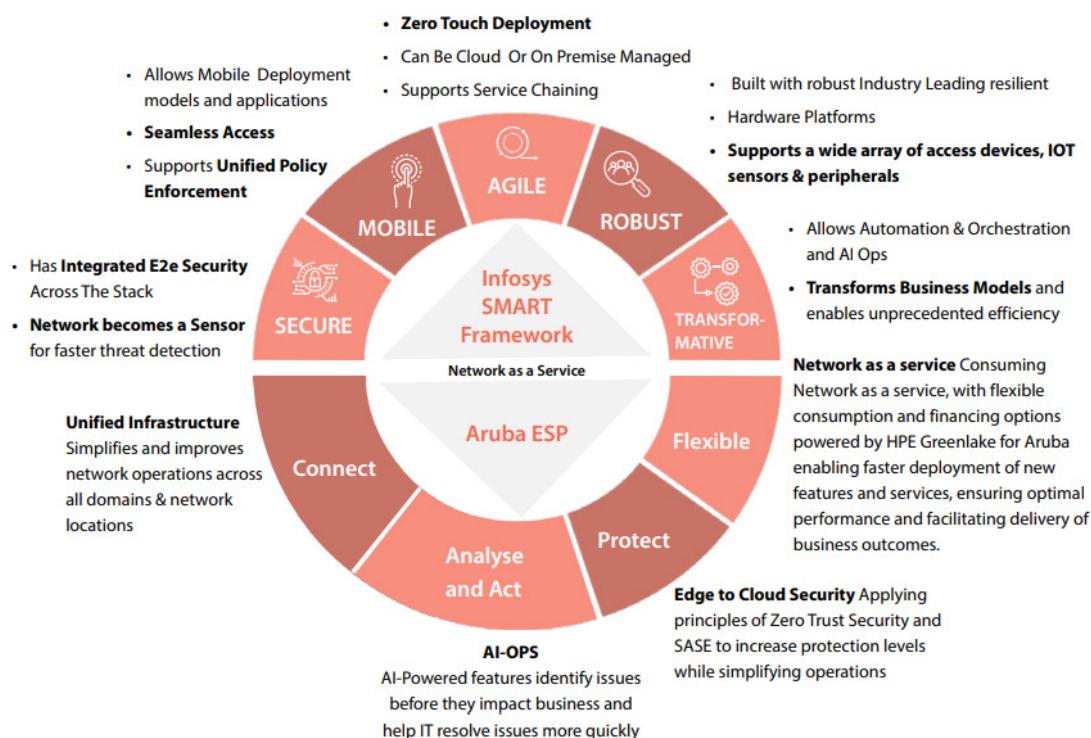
• Zero Touch Deployment
• Can Be Cloud Or On Premise Managed
• Supports Service Chaining

• Allows Mobile Deployment models and applications
• Seamless Access
• Supports Unified Policy Enforcement

• Built with robust Industry Leading resilient
• Hardware Platforms
• Supports a wide array of access devices, IOT sensors & peripherals

• Allows Automation & Orchestration and AI Ops
• Transforms Business Models and enables unprecedented efficiency

• Has Integrated E2e Security Across The Stack
• Network becomes a Sensor for faster threat detection

AGILE

MOBILE

ROBUST

SECURE

TRANSFOR-MATIVE

Infosys SMART Framework

Network as a Service

Aruba ESP

Connect

Flexible

Protect

Analyse and Act

Unified Infrastructure Simplifies and improves network operations across all domains & network locations

Network as a service Consuming Network as a service, with flexible consumption and financing options powered by HPE Greenlake for Aruba enabling faster deployment of new features and services, ensuring optimal performance and facilitating delivery of business outcomes.

Edge to Cloud Security Applying principles of Zero Trust Security and SASE to increase protection levels while simplifying operations

AI-OPS
AI-Powered features identify issues before they impact business and help IT resolve issues more quickly